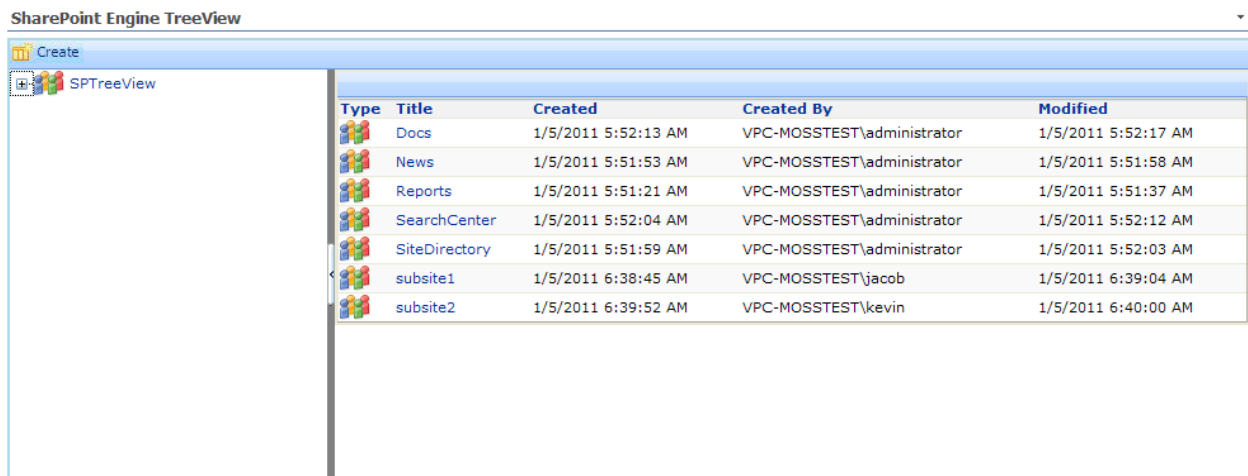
SharePoint Engine TreeView

Create

SPTreeView

| Type | Title | Created | Created By | Modified |
|---|---|---|---|---|
| | Docs | 1/5/2011 5:52:13 AM | VPC-MOSSTEST\administrator | 1/5/2011 5:52:17 AM |
| | News | 1/5/2011 5:51:53 AM | VPC-MOSSTEST\administrator | 1/5/2011 5:51:58 AM |
| | Reports | 1/5/2011 5:51:21 AM | VPC-MOSSTEST\administrator | 1/5/2011 5:51:37 AM |
| | SearchCenter | 1/5/2011 5:52:04 AM | VPC-MOSSTEST\administrator | 1/5/2011 5:52:12 AM |
| | SiteDirectory | 1/5/2011 5:51:59 AM | VPC-MOSSTEST\administrator | 1/5/2011 5:52:03 AM |
| | subsite1 | 1/5/2011 6:38:45 AM | VPC-MOSSTEST\jacob | 1/5/2011 6:39:04 AM |
| | subsite2 | 1/5/2011 6:39:52 AM | VPC-MOSSTEST\kevin | 1/5/2011 6:40:00 AM |